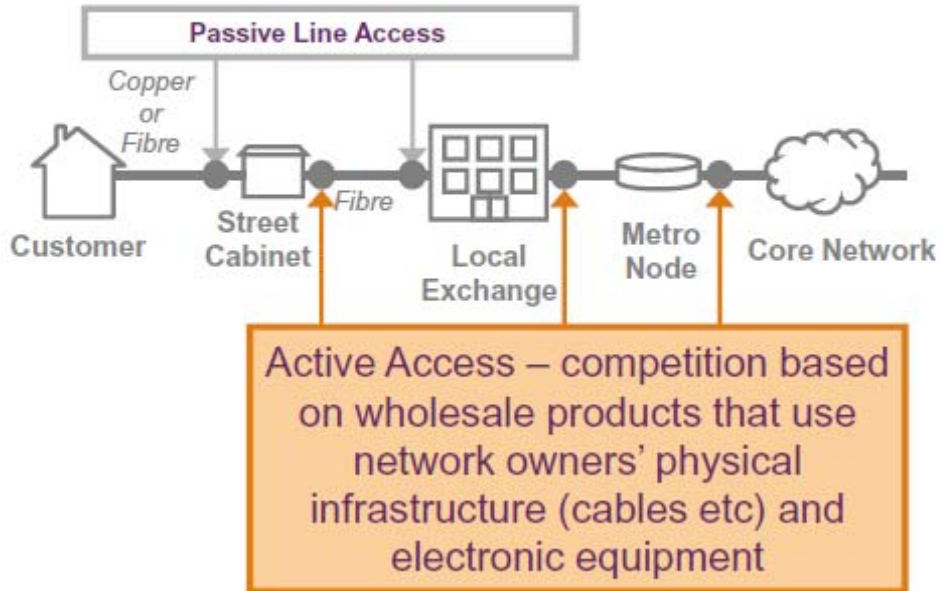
Passive Line Access

Copper or Fibre

Customer

Street Cabinet

Fibre

Local Exchange

Metro Node

Core Network

Active Access – competition based on wholesale products that use network owners' physical infrastructure (cables etc) and electronic equipment